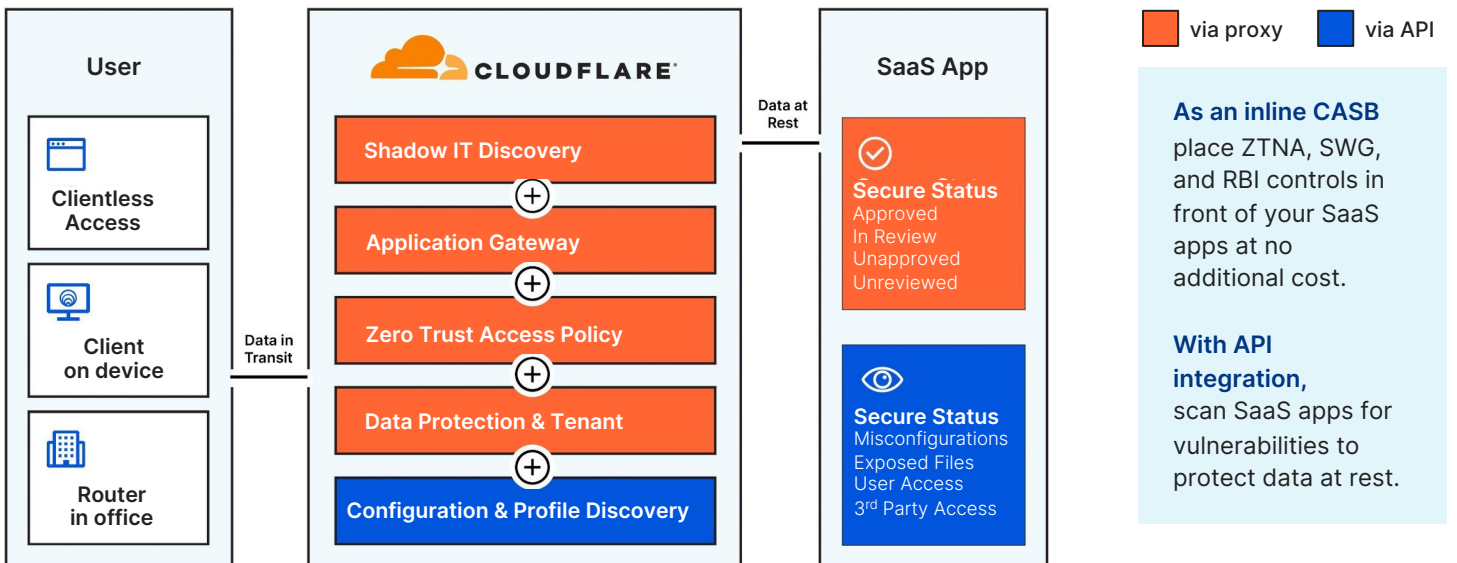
User

Clientless Access

Client on device

Router in office

Data in Transit

CLOUDFLARE

Shadow IT Discovery

Application Gateway

Zero Trust Access Policy

Data Protection & Tenant

Configuration & Profile Discovery

Data at Rest

SaaS App

Secure Status
Approved
In Review
Unapproved
Unreviewed

Secure Status
Misconfigurations
Exposed Files
User Access
3$^{rd}$ Party Access

via proxy

via API

As an inline CASB place ZTNA, SWG, and RBI controls in front of your SaaS apps at no additional cost.

With API integration, scan SaaS apps for vulnerabilities to protect data at rest.